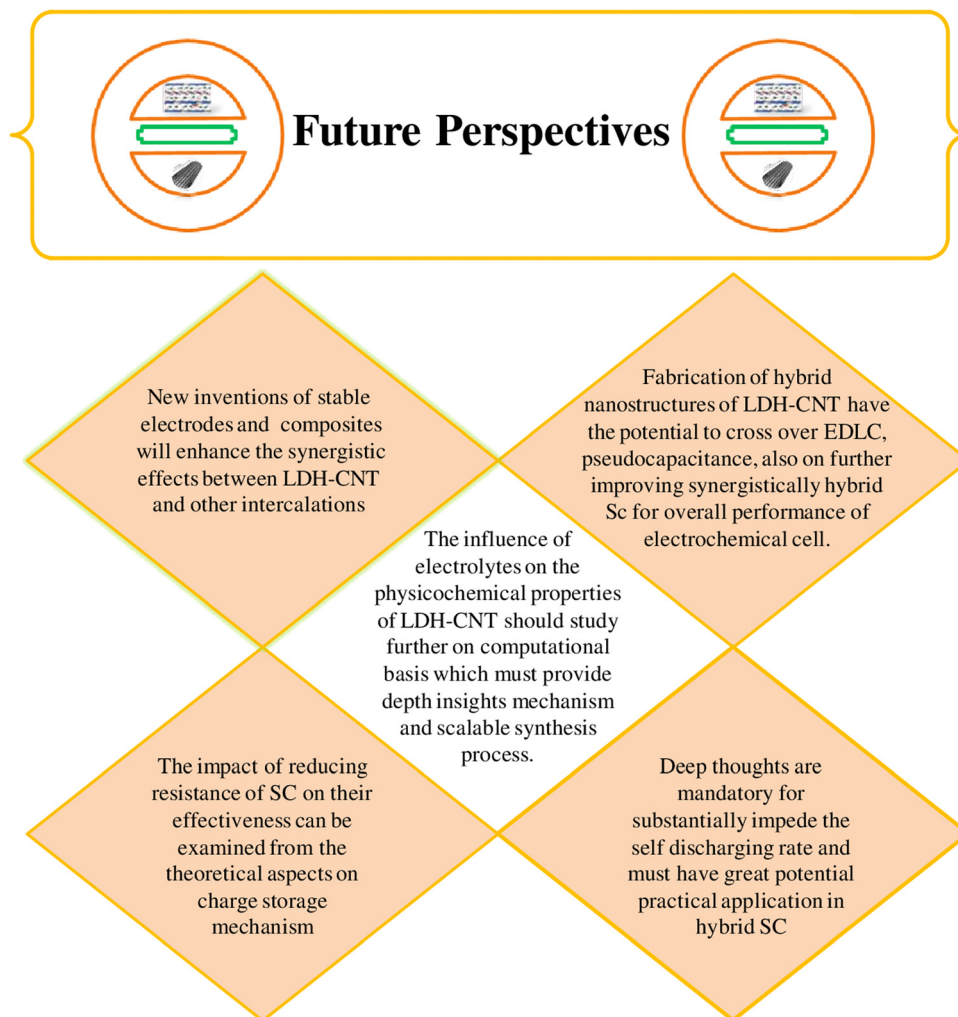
Future Perspectives

New inventions of stable electrodes and composites will enhance the synergistic effects between LDH-CNT and other intercalations

Fabrication of hybrid nanostructures of LDH-CNT have the potential to cross over EDLC, pseudocapacitance, also on further improving synergistically hybrid Sc for overall performance of electrochemical cell.

The influence of electrolytes on the physicochemical properties of LDH-CNT should study further on computational basis which must provide depth insights mechanism and scalable synthesis process.

The impact of reducing resistance of SC on their effectiveness can be examined from the theoretical aspects on charge storage mechanism

Deep thoughts are mandatory for substantially impede the self discharging rate and must have great potential practical application in hybrid SC